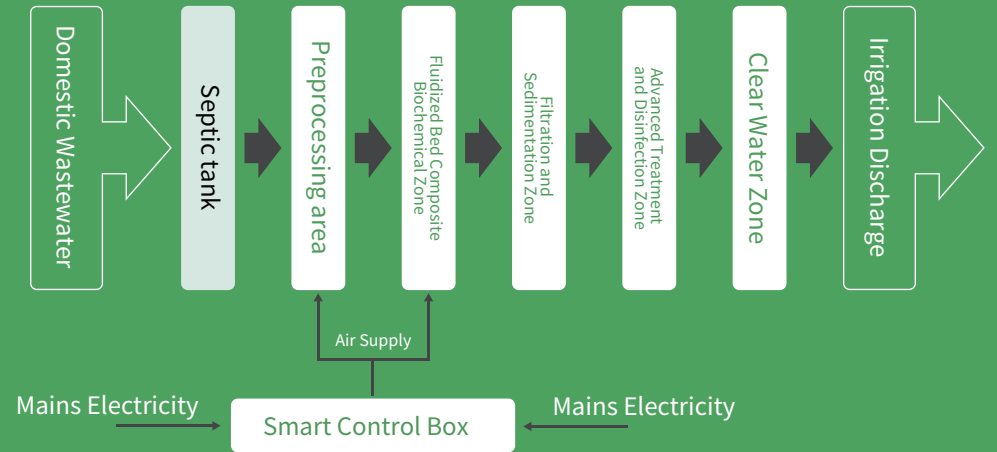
Domestic Wastewater

Septic tank

Preprocessing area

Fluidized Bed Composite Biochemical Zone

Filtration and Sedimentation Zone

Advanced Treatment and Disinfection Zone

Clear Water Zone

Irrigation Discharge

Air Supply

Mains Electricity

Smart Control Box

Mains Electricity